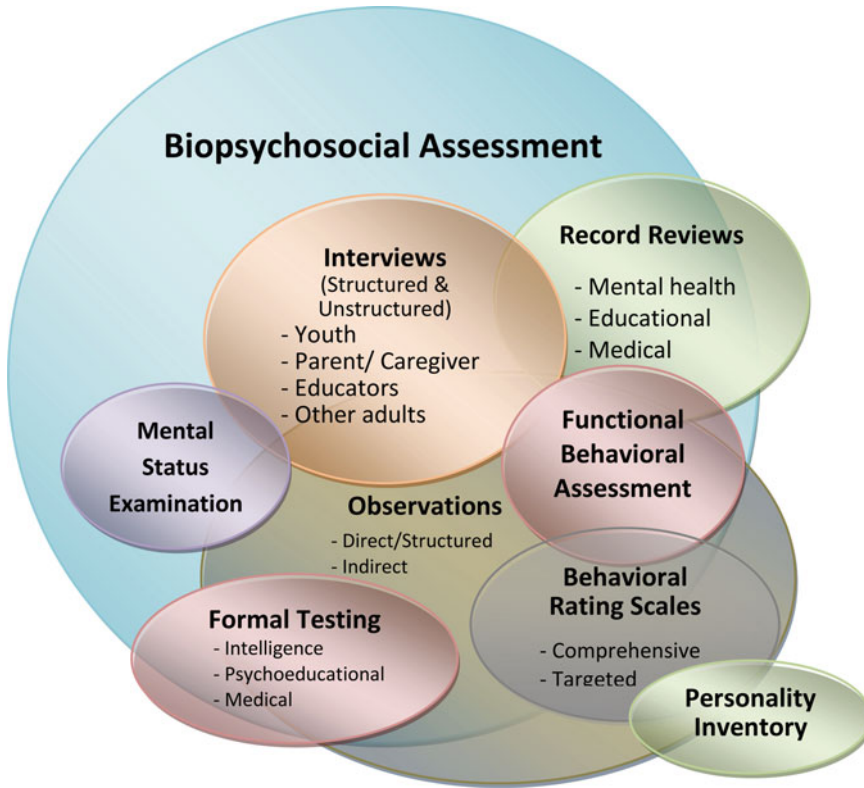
Biopsychosocial Assessment

Interviews
(Structured & Unstructured)
- Youth
- Parent/ Caregiver
- Educators
- Other adults

Record Reviews
- Mental health
- Educational
- Medical

Mental Status Examination

Functional Behavioral Assessment

Observations
- Direct/Structured
- Indirect

Behavioral Rating Scales
- Comprehensive
- Targeted

Formal Testing
- Intelligence
- Psychoeducational
- Medical

Personality Inventory